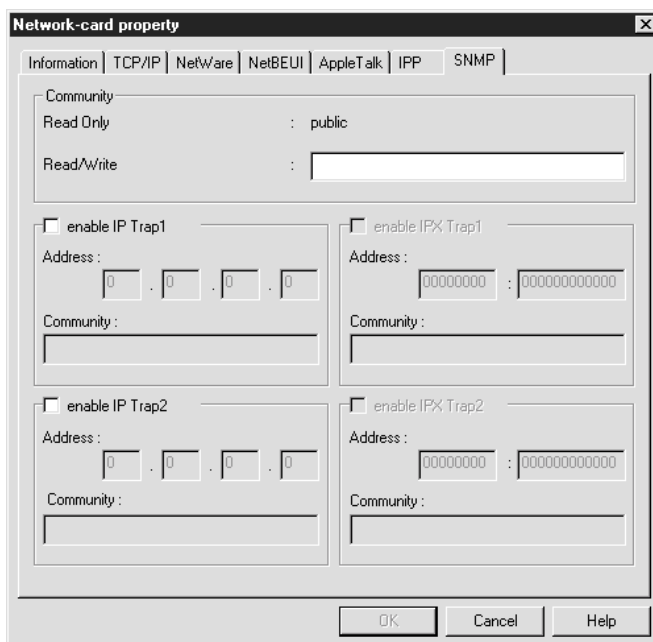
Network-card property

Information | TCP/IP | NetWare | NetBEUI | AppleTalk | IPP | SNMP

Community
Read Only : public
Read/Write :

enable IP Trap1
Address :
0 . 0 . 0 . 0
Community :

enable IPX Trap1
Address :
00000000 : 000000000000
Community :

enable IP Trap2
Address :
0 . 0 . 0 . 0
Community :

enable IPX Trap2
Address :
00000000 : 000000000000
Community :

OK Cancel Help